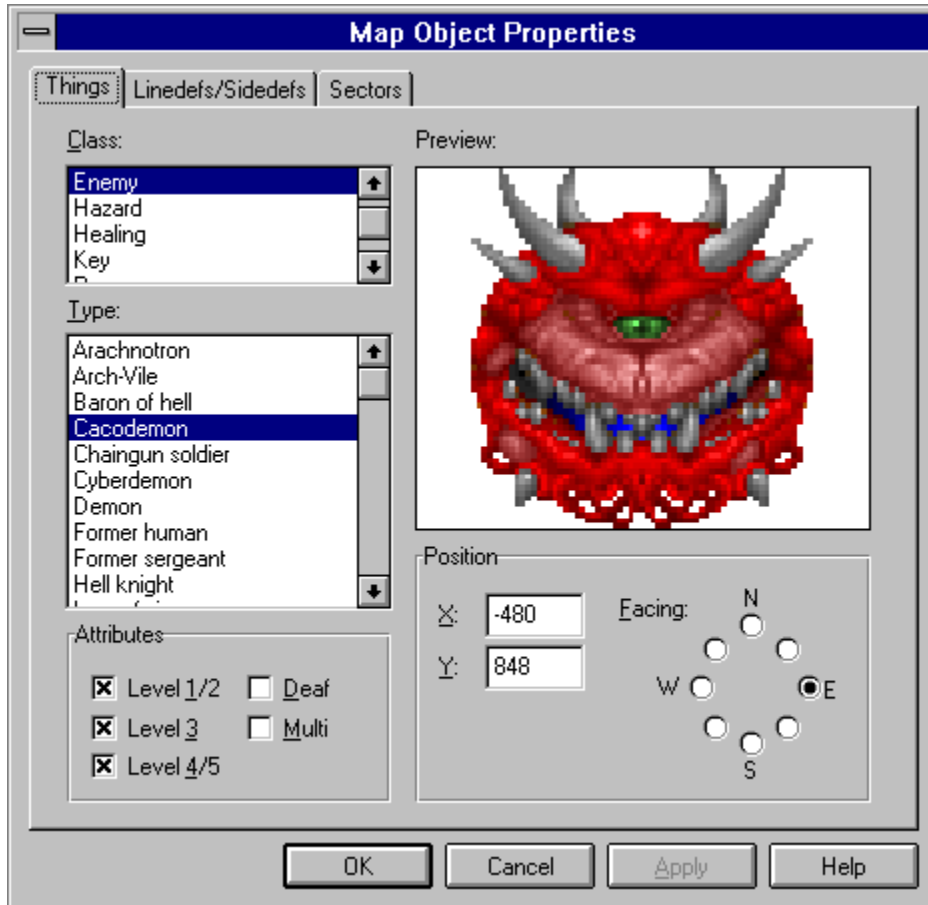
Map Object Properties

Things | Linedefs/Sidedefs | Sectors

Class:
Enemy
Hazard
Healing
Key

Preview:

Type:
Arachnotron
Arch-Vile
Baron of hell
Cacodemon
Chaingun soldier
Cyberdemon
Demon
Former human
Former sergeant
Hell knight

Attributes
☒ Level 1/2
☒ Level 3
☒ Level 4/5
☐ Deaf
☐ Multi

Position
X: -480
Y: 848
Facing:
N
W
E
S

OK
Cancel
Apply
Help